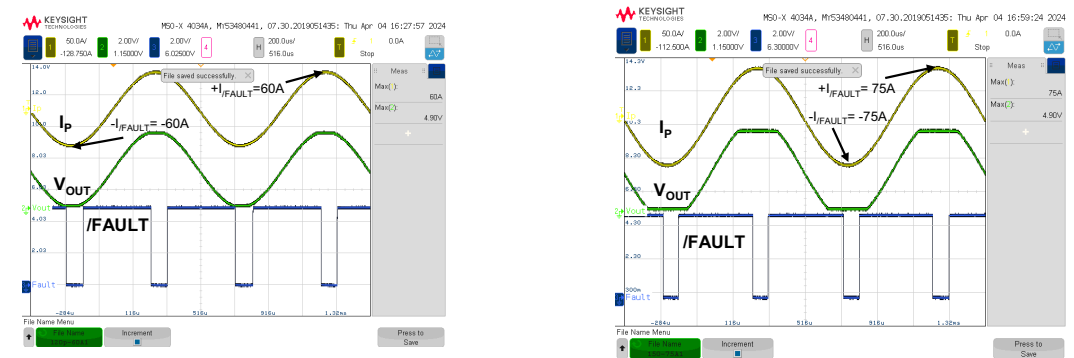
KEYSIGHT TECHNOLOGIES

MSO-X 4034A, MY53480441, 07.30.2019051435: Thu Apr 04 16:27:57 2024

1 50.0A/ -128.750A
2 2.00V/ 1.15000V
3 2.00V/ 6.02500V
4
H 200.0us/ 516.0us
T 0.0A Stop

14.9V
12.9
8.03
4.03
2.03

File saved successfully.

$+I_{/FAULT}$=60A
$I_P$
$-I_{/FAULT}$= -60A
$V_{OUT}$
/FAULT
Vout
Fault

-284u 116u 516u 916u 1.32ms

Meas
Max(1): 60A
Max(2): 4.90V

File Name Menu
File Name
Increment
Press to Save

KEYSIGHT TECHNOLOGIES

MSO-X 4034A, MY53480441, 07.30.2019051435: Thu Apr 04 16:59:24 2024

1 50.0A/ -112.500A
2 2.00V/ 1.15000V
3 2.00V/ 6.30000V
4
H 200.0us/ 516.0us
T 0.0A Stop

14.3V
12.3
8.30
6.30
4.30
2.30
300m

File saved successfully.

$+I_{/FAULT}$= 75A
$-I_{/FAULT}$= -75A
$I_P$
$V_{OUT}$
/FAULT
Vout
Fault

-284u 116u 516u 916u 1.32ms

Meas
Max(1): 75A
Max(2): 4.90V

File Name Menu
File Name
Increment
Press to Save